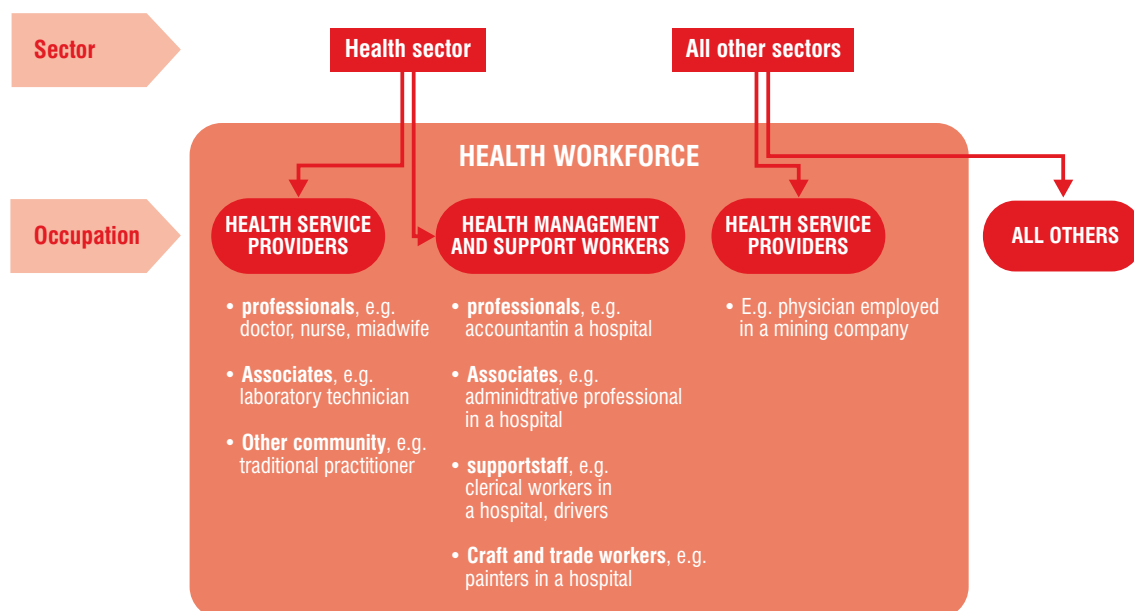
Sector

Health sector

All other sectors

HEALTH WORKFORCE

Occupation

HEALTH SERVICE PROVIDERS

HEALTH MANAGEMENT AND SUPPORT WORKERS

HEALTH SERVICE PROVIDERS

ALL OTHERS

• **professionals**, e.g. doctor, nurse, miadwife

• **Associates**, e.g. laboratory technician

• **Other community**, e.g. traditional practitioner

• **professionals**, e.g. accountantin a hospital

• **Associates**, e.g. adminidtrative professional in a hospital

• **supportstaff**, e.g. clerical workers in a hospital, drivers

• **Craft and trade workers**, e.g. painters in a hospital

• E.g. physician employed in a mining company